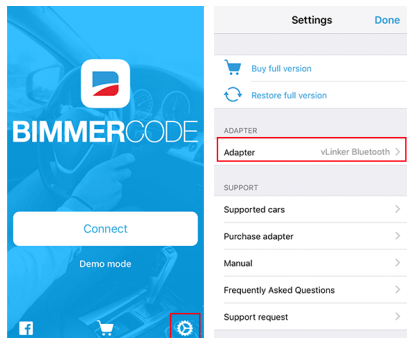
BIMMERCODE

Connect

Demo mode

Settings

Done

Buy full version

Restore full version

ADAPTER

Adapter vLinker Bluetooth

SUPPORT

Supported cars

Purchase adapter

Manual

Frequently Asked Questions

Support request